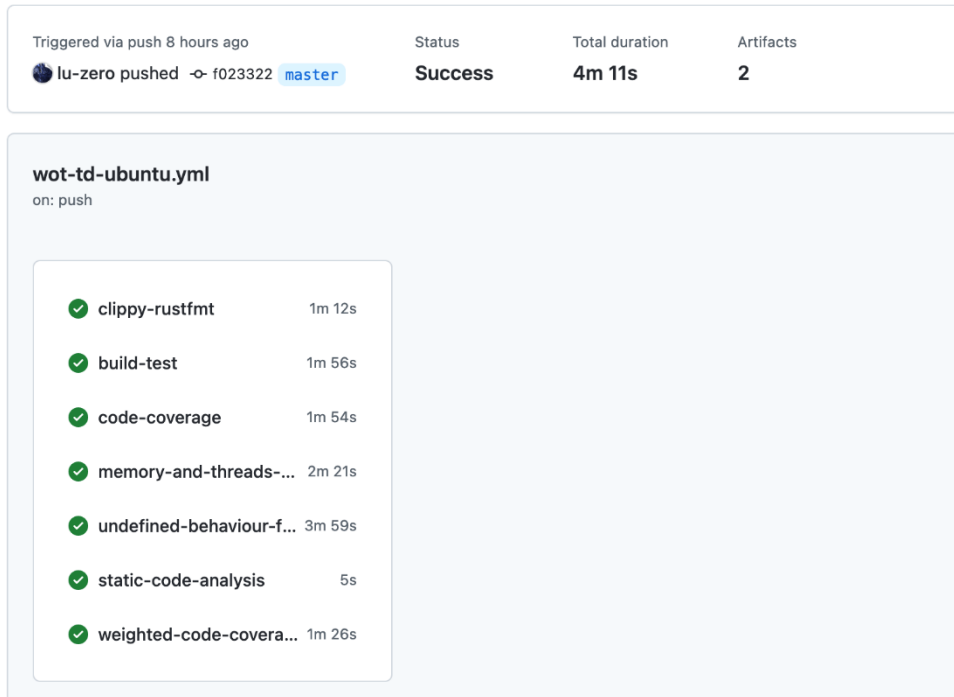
Triggered via push 8 hours ago

lu-zero pushed -o- f023322 master

Status
Success

Total duration
4m 11s

Artifacts
2

wot-td-ubuntu.yml
on: push

clippy-rustfmt 1m 12s

build-test 1m 56s

code-coverage 1m 54s

memory-and-threads-... 2m 21s

undefined-behaviour-f... 3m 59s

static-code-analysis 5s

weighted-code-covera... 1m 26s